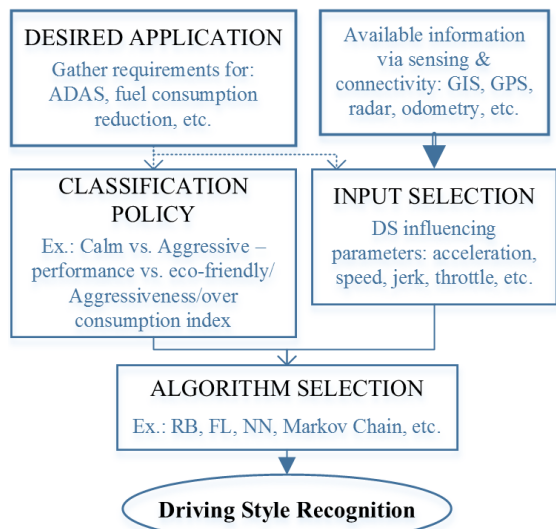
DESIRED APPLICATION
Gather requirements for: ADAS, fuel consumption reduction, etc.

Available information via sensing & connectivity: GIS, GPS, radar, odometry, etc.

CLASSIFICATION POLICY
Ex.: Calm vs. Aggressive – performance vs. eco-friendly/ Aggressiveness/over consumption index

INPUT SELECTION
DS influencing parameters: acceleration, speed, jerk, throttle, etc.

ALGORITHM SELECTION
Ex.: RB, FL, NN, Markov Chain, etc.

Driving Style Recognition